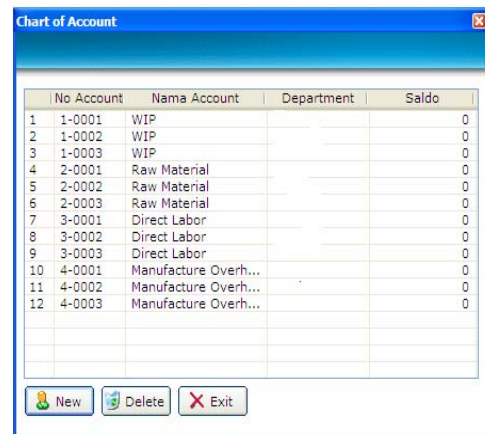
Chart of Account

| | No Account | Nama Account | Department | Saldo |
|---|---|---|---|---|
| 1 | 1-0001 | WIP | | 0 |
| 2 | 1-0002 | WIP | | 0 |
| 3 | 1-0003 | WIP | | 0 |
| 4 | 2-0001 | Raw Material | | 0 |
| 5 | 2-0002 | Raw Material | | 0 |
| 6 | 2-0003 | Raw Material | | 0 |
| 7 | 3-0001 | Direct Labor | | 0 |
| 8 | 3-0002 | Direct Labor | | 0 |
| 9 | 3-0003 | Direct Labor | | 0 |
| 10 | 4-0001 | Manufacture Overh... | | 0 |
| 11 | 4-0002 | Manufacture Overh... | | 0 |
| 12 | 4-0003 | Manufacture Overh... | | 0 |

New Delete Exit